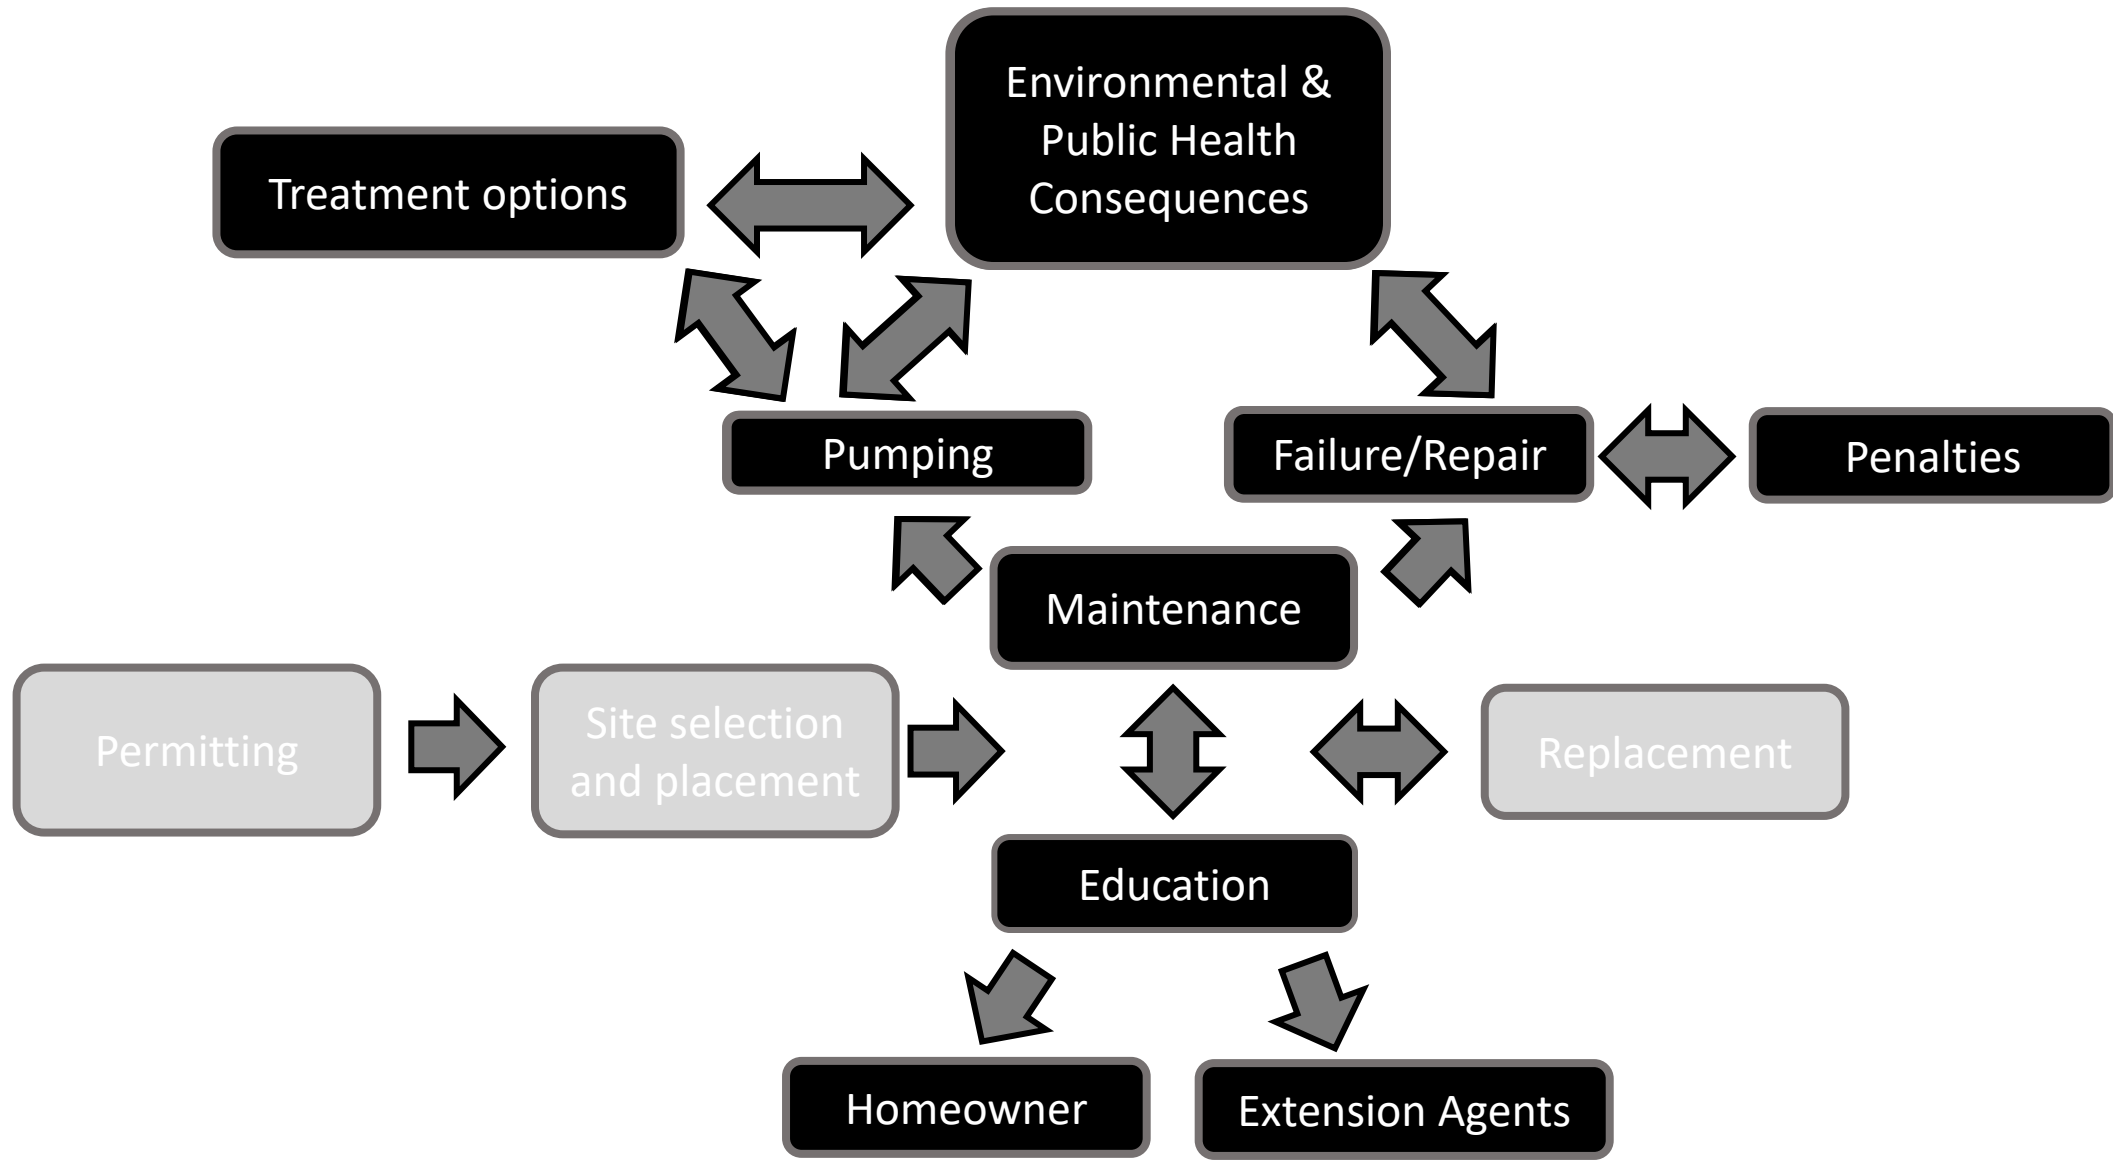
Environmental & Public Health Consequences

Treatment options

Pumping

Failure/Repair

Penalties

Maintenance

Permitting

Site selection and placement

Replacement

Education

Homeowner

Extension Agents